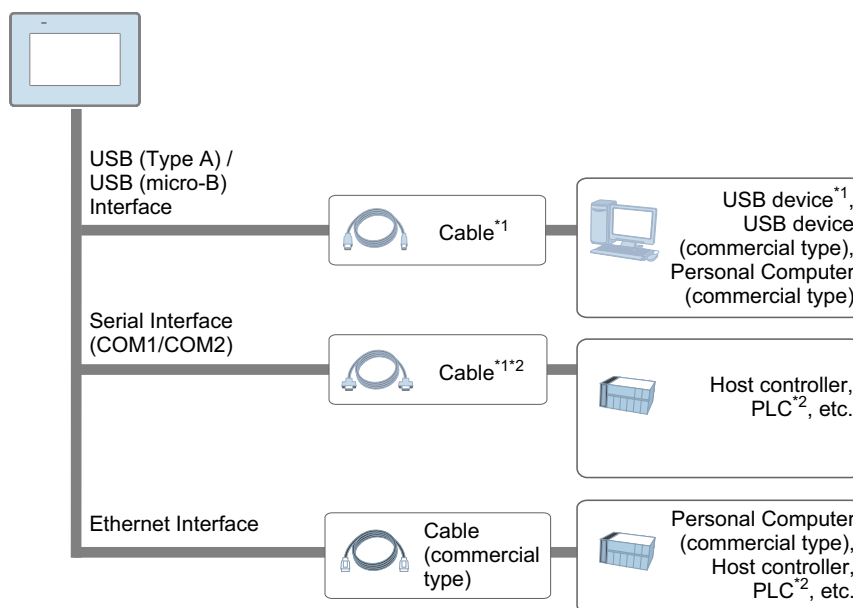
USB (Type A) / USB (micro-B) Interface

Cable$^{*1}$

USB device$^{*1}$, USB device (commercial type), Personal Computer (commercial type)

Serial Interface (COM1/COM2)

Cable$^{*1*2}$

Host controller, PLC$^{*2}$, etc.

Ethernet Interface

Cable (commercial type)

Personal Computer (commercial type), Host controller, PLC$^{*2}$, etc.